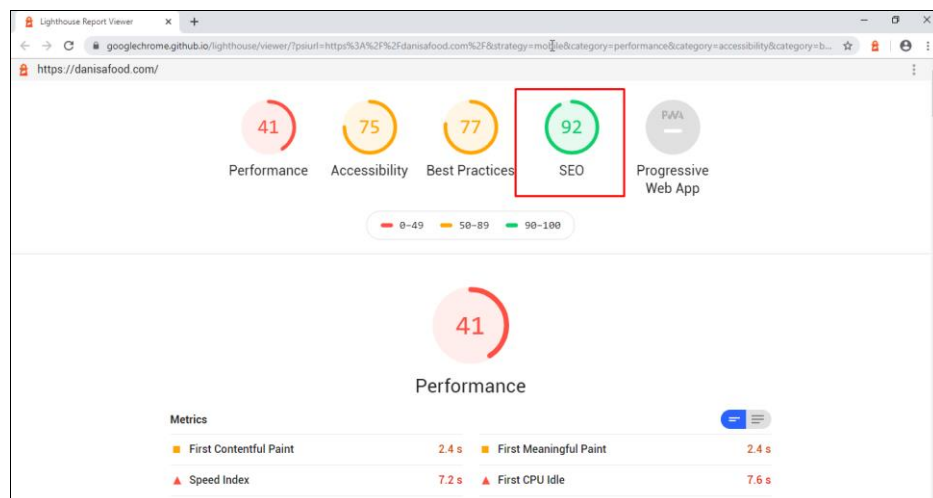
Lighthouse Report Viewer

googlechrome.github.io/lighthouse/viewer/?psiurl=https%3A%2F%2Fdanisafood.com%2F&strategy=mobile&category=performance&category=accessibility&category=b...

https://danisafood.com/

41
Performance

75
Accessibility

77
Best Practices

92
SEO

PWA
Progressive Web App

0–49 50–89 90–100

41

Performance

Metrics

First Contentful Paint 2.4 s

First Meaningful Paint 2.4 s

Speed Index 7.2 s

First CPU Idle 7.6 s